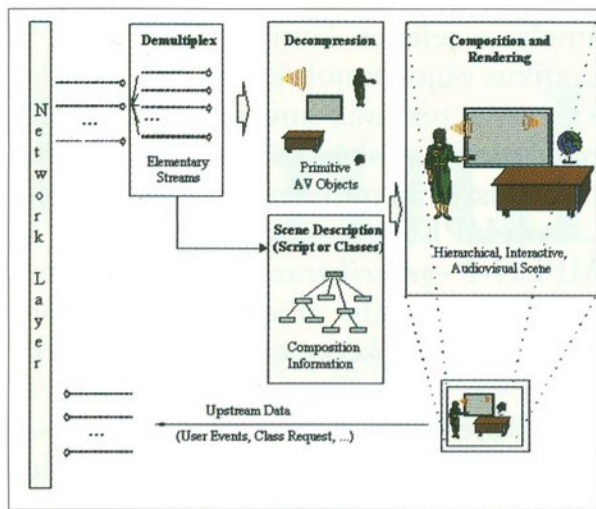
N
e
t
w
o
r
k

L
a
y
e
r

...

Demultiplex

...

Elementary Streams

Decompression

Primitive AV Objects

Scene Description (Script or Classes)

Composition Information

Composition and Rendering

Hierarchical, Interactive, Audiovisual Scene

...

Upstream Data

(User Events, Class Request, ...)